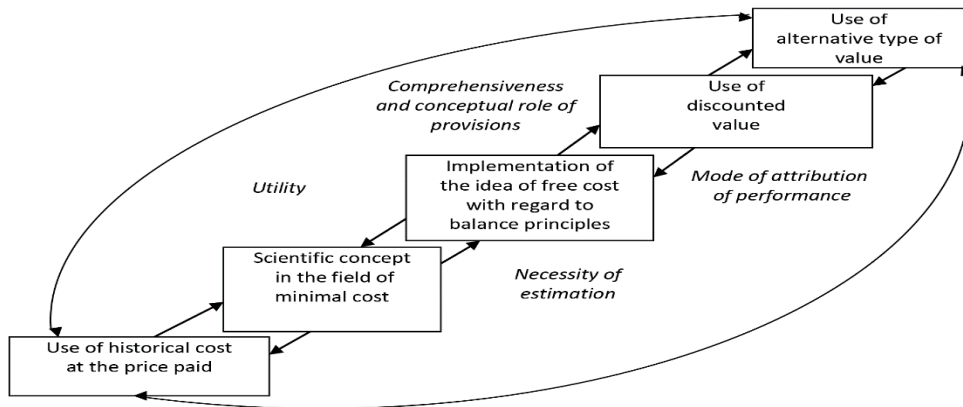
Use of alternative type of value

Comprehensiveness and conceptual role of provisions

Use of discounted value

Utility

Implementation of the idea of free cost with regard to balance principles

Mode of attribution of performance

Scientific concept in the field of minimal cost

Necessity of estimation

Use of historical cost at the price paid